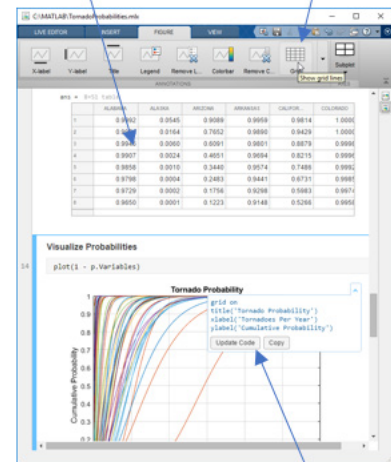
C:\MATLAB\TornadoProbabilities.mlx

LIVE EDITOR INSERT FIGURE VIEW

X-label Y-label Title Legend Remove L... Colorbar Remove C... Grid Subplot

Show grid lines

ANNOTATIONS

| | ALABAMA | ALASKA | ARIZONA | ARKANSAS | CALIFOR... | COLORADO |
|---|---|---|---|---|---|---|
| 1 | 0.9992 | 0.0545 | 0.9089 | 0.9959 | 0.9814 | 1.0000 |
| 2 | 0.9 | 0.0164 | 0.7652 | 0.9890 | 0.9429 | 1.0000 |
| 3 | 0.9949 | 0.0060 | 0.6091 | 0.9801 | 0.8878 | 0.9998 |
| 4 | 0.9907 | 0.0024 | 0.4651 | 0.9694 | 0.8215 | 0.9996 |
| 5 | 0.9858 | 0.0010 | 0.3440 | 0.9574 | 0.7486 | 0.9992 |
| 6 | 0.9798 | 0.0004 | 0.2483 | 0.9441 | 0.6731 | 0.9985 |
| 7 | 0.9729 | 0.0002 | 0.1756 | 0.9298 | 0.5983 | 0.9974 |
| 8 | 0.9650 | 0.0001 | 0.1223 | 0.9148 | 0.5266 | 0.9958 |

Visualize Probabilities

14 plot(1 - p.Variables)

Tornado Probability

grid on
title('Tornado Probability')
xlabel('Tornadoes Per Year')
ylabel('Cumulative Probability')

Update Code Copy

Cumulative Probability

1
0.9
0.8
0.7
0.6
0.5
0.4
0.3